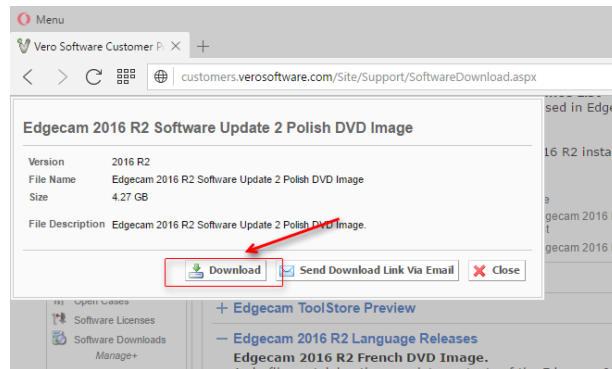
Menu

Vero Software Customer P ×

+

customers.verosoftware.com/Site/Support/SoftwareDownload.aspx

Edgecam 2016 R2 Software Update 2 Polish DVD Image

| | |
|---|---|
| Version | 2016 R2 |
| File Name | Edgecam 2016 R2 Software Update 2 Polish DVD Image |
| Size | 4.27 GB |
| File Description | Edgecam 2016 R2 Software Update 2 Polish DVD Image. |

Download

Send Download Link Via Email

Close

sed in Edge

6 R2 insta

gecam 2016

t

gecam 2016

Open Cases

Software Licenses

Software Downloads

Manage+

+ Edgecam ToolStore Preview

− Edgecam 2016 R2 Language Releases

Edgecam 2016 R2 French DVD Image.